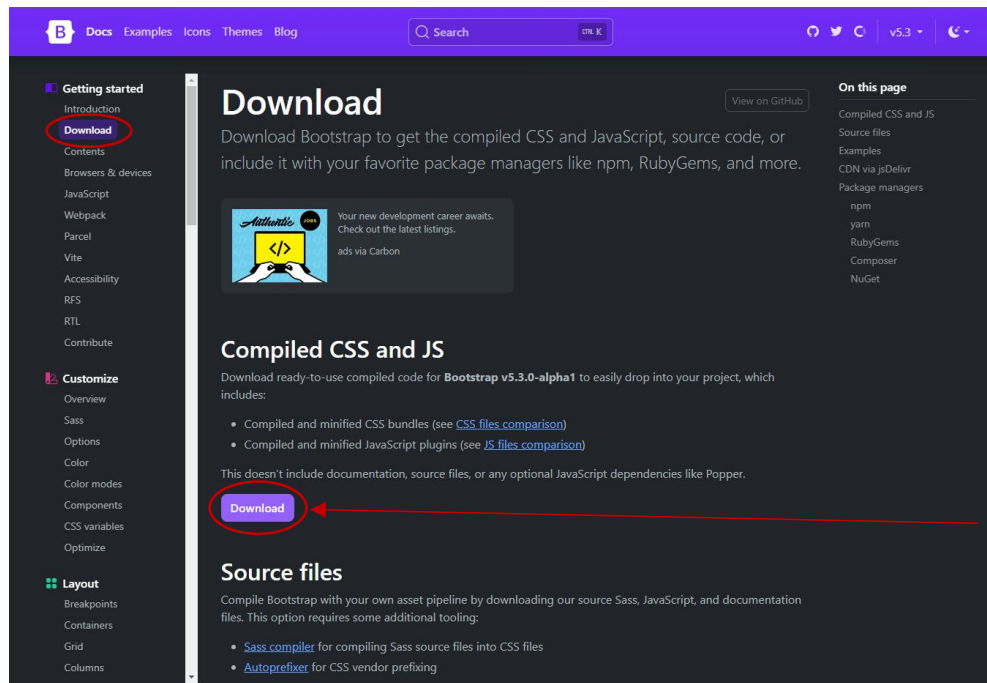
B Docs Examples Icons Themes Blog

Search CTRL K

v5.3

Getting started
Introduction
Download
Contents
Browsers & devices
JavaScript
Webpack
Parcel
Vite
Accessibility
RFS
RTL
Contribute

Customize
Overview
Sass
Options
Color
Color modes
Components
CSS variables
Optimize

Layout
Breakpoints
Containers
Grid
Columns

Download

View on GitHub

Download Bootstrap to get the compiled CSS and JavaScript, source code, or include it with your favorite package managers like npm, RubyGems, and more.

Authentic JOBS </>

Your new development career awaits. Check out the latest listings.

ads via Carbon

Compiled CSS and JS

Download ready-to-use compiled code for **Bootstrap v5.3.0-alpha1** to easily drop into your project, which includes:

- Compiled and minified CSS bundles (see CSS files comparison)
- Compiled and minified JavaScript plugins (see JS files comparison)

This doesn't include documentation, source files, or any optional JavaScript dependencies like Popper.

Download

Source files

Compile Bootstrap with your own asset pipeline by downloading our source Sass, JavaScript, and documentation files. This option requires some additional tooling:

- Sass compiler for compiling Sass source files into CSS files
- Autoprefixer for CSS vendor prefixing

On this page
Compiled CSS and JS
Source files
Examples
CDN via jsDelivr
Package managers
npm
yarn
RubyGems
Composer
NuGet